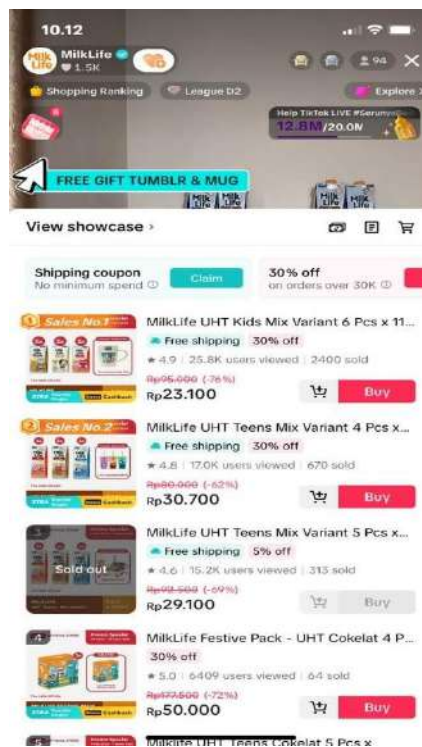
10.12

MilkLife
1.5K

94

Shopping Ranking
League D2
Explore

Help TikTok LIVE #Serunya
12.8M/20.0M

FREE GIFT TUMBLR & MUG

View showcase ›

Shipping coupon
No minimum spend
Claim

30% off
on orders over 30K

Sales No.1
MilkLife UHT Kids Mix Variant 6 Pcs x 11...
Free shipping 30% off
★ 4.9 | 25.8K users viewed | 2400 sold
Rp95.000 (-76%)
Rp23.100
Buy

Sales No.2
MilkLife UHT Teens Mix Variant 4 Pcs x...
Free shipping 30% off
★ 4.8 | 17.0K users viewed | 670 sold
Rp80.000 (-62%)
Rp30.700
Buy

Sold out
MilkLife UHT Teens Mix Variant 5 Pcs x...
Free shipping 5% off
★ 4.6 | 15.2K users viewed | 313 sold
Rp93.500 (-69%)
Rp29.100
Buy

MilkLife Festive Pack - UHT Cokelat 4 P...
30% off
★ 5.0 | 6409 users viewed | 64 sold
Rp177.500 (-72%)
Rp50.000
Buy

Milklife UHT Teens Cokelat 5 Pcs x